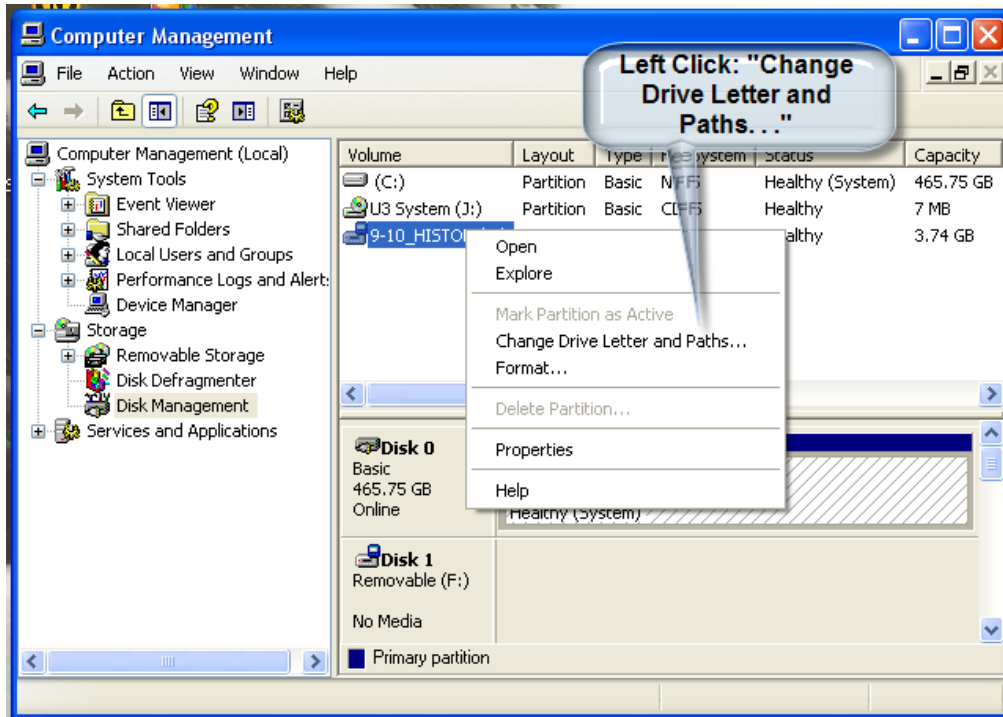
Computer Management

File Action View Window Help

Left Click: "Change Drive Letter and Paths. . ."

Computer Management (Local)
System Tools
Event Viewer
Shared Folders
Local Users and Groups
Performance Logs and Alert:
Device Manager
Storage
Removable Storage
Disk Defragmenter
Disk Management
Services and Applications

| Volume | Layout | Type | File System | Status | Capacity |
|---|---|---|---|---|---|
| (C:) | Partition | Basic | NTFS | Healthy (System) | 465.75 GB |
| U3 System (J:) | Partition | Basic | CDFS | Healthy | 7 MB |
| 9-10_HISTO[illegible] | | | | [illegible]althy | 3.74 GB |

Open
Explore
Mark Partition as Active
Change Drive Letter and Paths...
Format...
Delete Partition...
Properties
Help

Disk 0
Basic
465.75 GB
Online
Healthy (System)

Disk 1
Removable (F:)

No Media

Primary partition